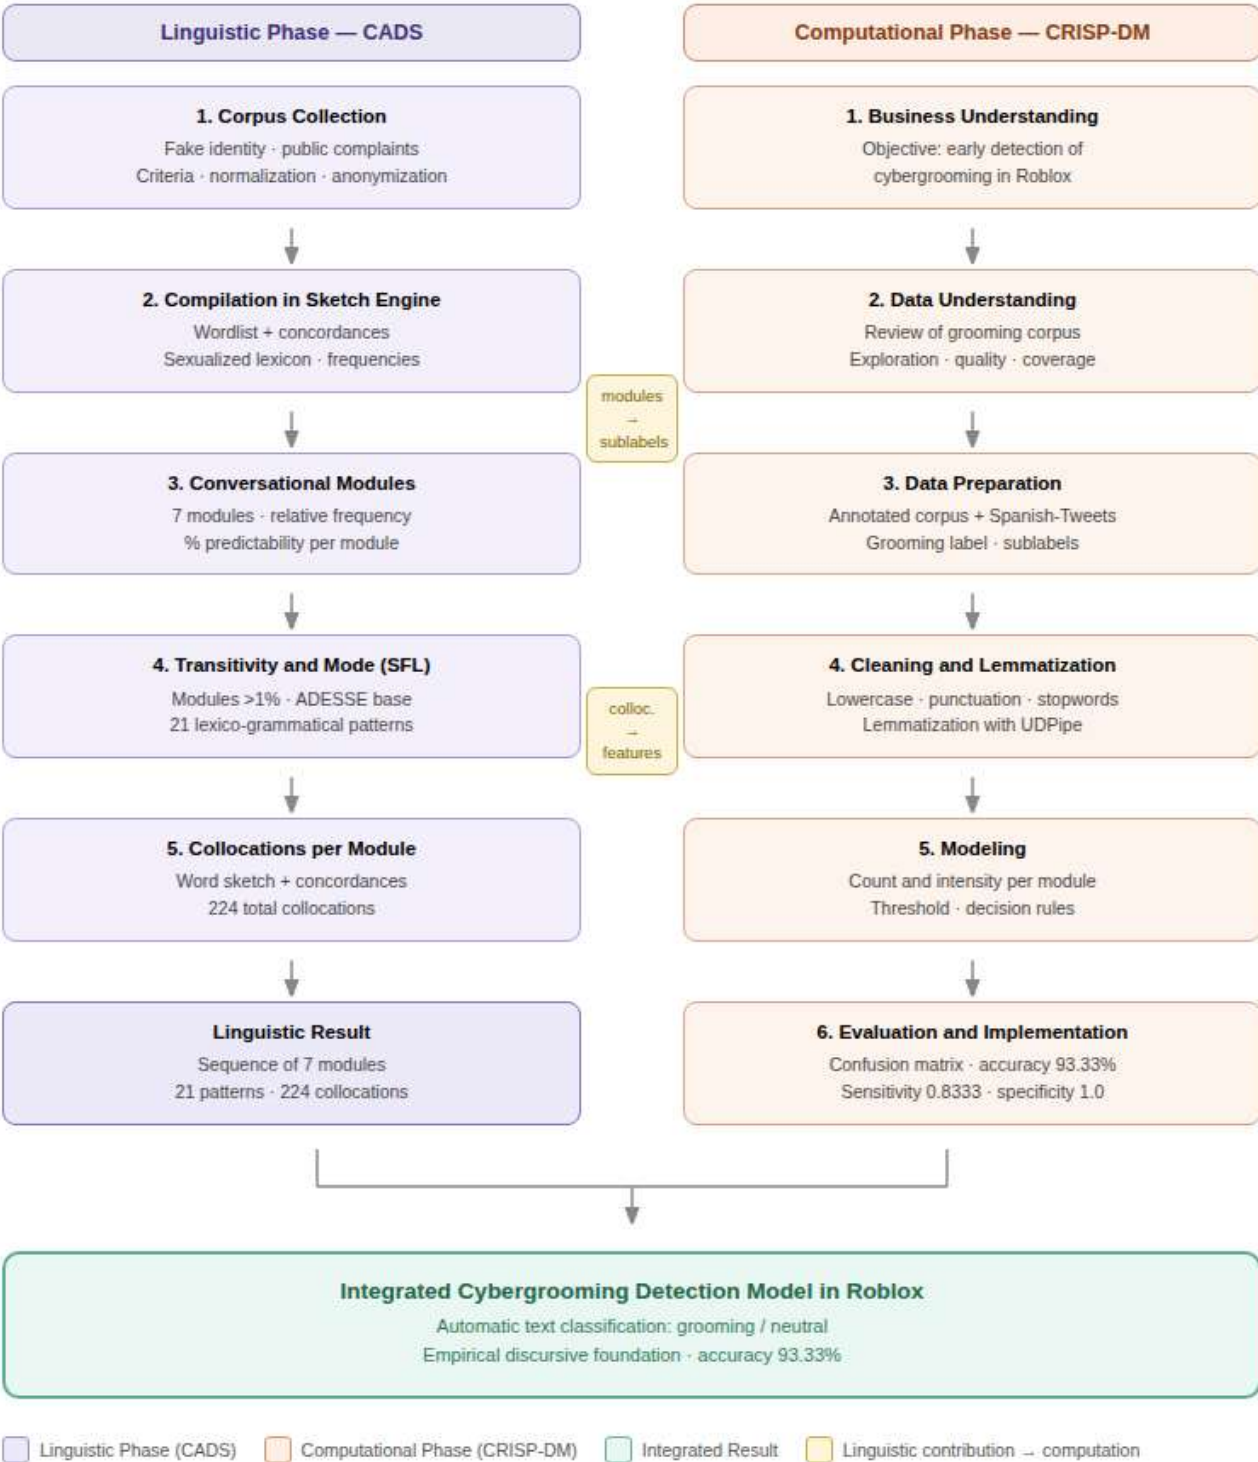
Linguistic Phase — CADS

1. Corpus Collection
Fake identity · public complaints
Criteria · normalization · anonymization

2. Compilation in Sketch Engine
Wordlist + concordances
Sexualized lexicon · frequencies

3. Conversational Modules
7 modules · relative frequency
% predictability per module

4. Transitivity and Mode (SFL)
Modules >1% · ADESSE base
21 lexico-grammatical patterns

5. Collocations per Module
Word sketch + concordances
224 total collocations

Linguistic Result
Sequence of 7 modules
21 patterns · 224 collocations

modules → sublabels

colloc. → features

Computational Phase — CRISP-DM

1. Business Understanding
Objective: early detection of cybergrooming in Roblox

2. Data Understanding
Review of grooming corpus
Exploration · quality · coverage

3. Data Preparation
Annotated corpus + Spanish-Tweets
Grooming label · sublabels

4. Cleaning and Lemmatization
Lowercase · punctuation · stopwords
Lemmatization with UDPipe

5. Modeling
Count and intensity per module
Threshold · decision rules

6. Evaluation and Implementation
Confusion matrix · accuracy 93.33%
Sensitivity 0.8333 · specificity 1.0

Integrated Cybergrooming Detection Model in Roblox
Automatic text classification: grooming / neutral
Empirical discursive foundation · accuracy 93.33%

Linguistic Phase (CADS) Computational Phase (CRISP-DM) Integrated Result Linguistic contribution → computation